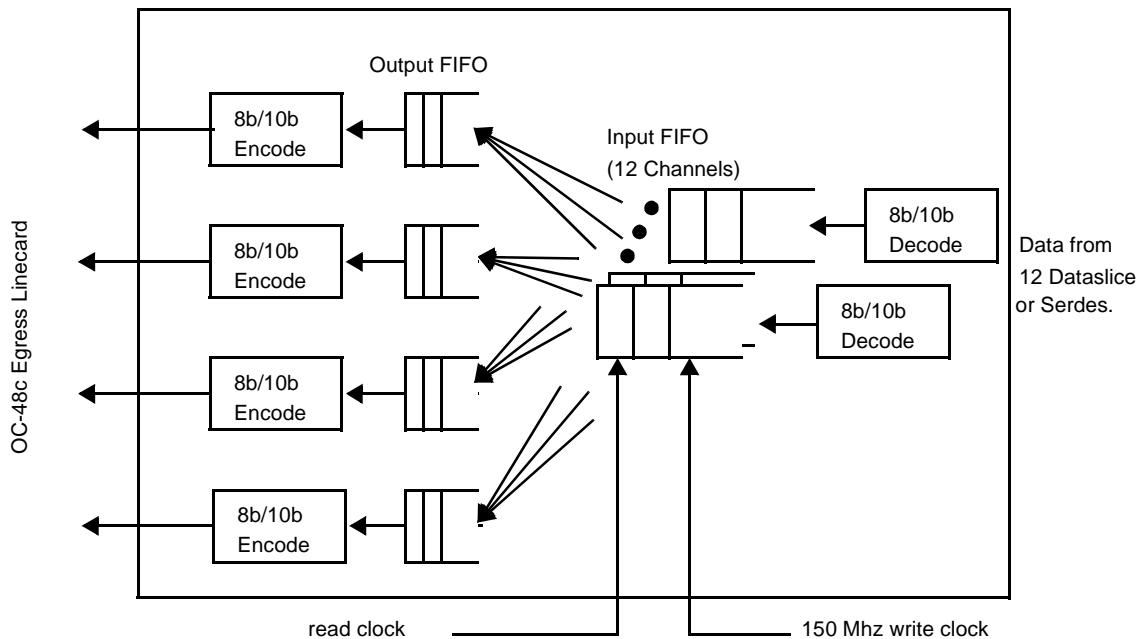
OC-48c Egress Linecard

Output FIFO

8b/10b
Encode

Input FIFO
(12 Channels)

8b/10b
Decode

8b/10b
Encode

Data from
12 Dataslice
or Serdes.

8b/10b
Decode

8b/10b
Encode

8b/10b
Encode

read clock

150 Mhz write clock